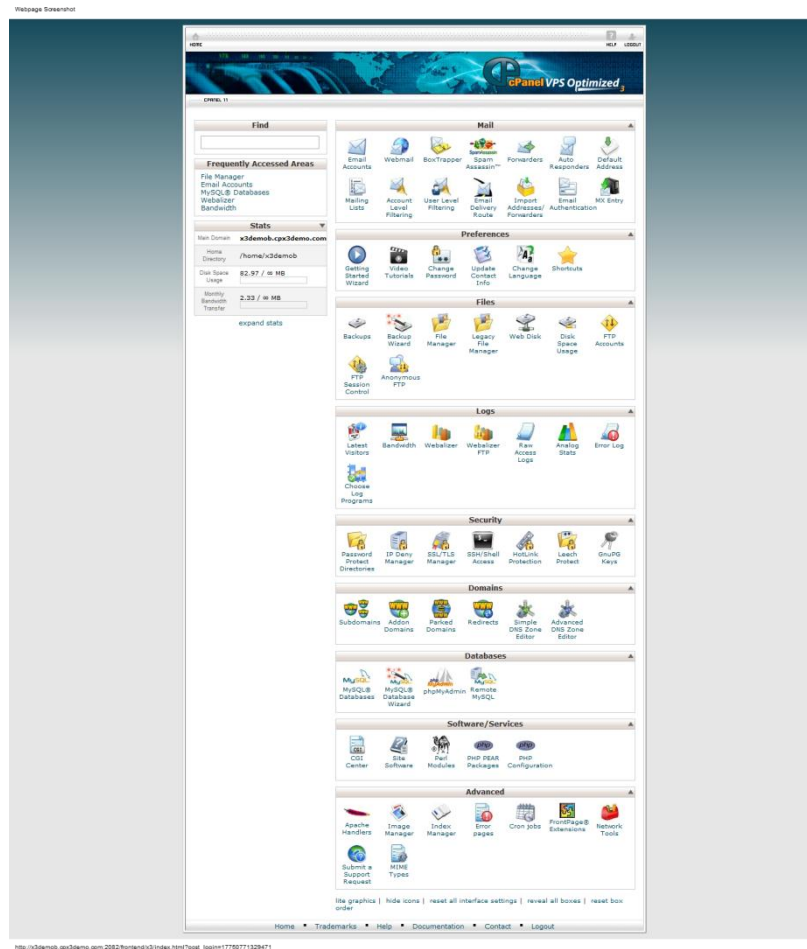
Webpage Screenshot

HOME

HELP LOGOUT

cPanel VPS Optimized 3

CPANEL 11

Find

Frequently Accessed Areas

File Manager
Email Accounts
MySQL® Databases
Webalizer
Bandwidth

Stats

| Main Domain | x3demob.cpx3demo.com |
|---|---|
| Home Directory | /home/x3demob |
| Disk Space Usage | 82.97 / ∞ MB |
| Monthly Bandwidth Transfer | 2.33 / ∞ MB |

expand stats

Mail

Email Accounts, Webmail, BoxTrapper, Spam Assassin™, Forwarders, Auto Responders, Default Address, Mailing Lists, Account Level Filtering, User Level Filtering, Email Delivery Route, Import Addresses/ Forwarders, Email Authentication, MX Entry

Preferences

Getting Started Wizard, Video Tutorials, Change Password, Update Contact Info, Change Language, Shortcuts

Files

Backups, Backup Wizard, File Manager, Legacy File Manager, Web Disk, Disk Space Usage, FTP Accounts, FTP Session Control, Anonymous FTP

Logs

Latest Visitors, Bandwidth, Webalizer, Webalizer FTP, Raw Access Logs, Analog Stats, Error Log, Choose Log Programs

Security

Password Protect Directories, IP Deny Manager, SSL/TLS Manager, SSH/Shell Access, HotLink Protection, Leech Protect, GnuPG Keys

Domains

Subdomains, Addon Domains, Parked Domains, Redirects, Simple DNS Zone Editor, Advanced DNS Zone Editor

Databases

MySQL® Databases, MySQL® Database Wizard, phpMyAdmin, Remote MySQL

Software/Services

CGI Center, Site Software, Perl Modules, PHP PEAR Packages, PHP Configuration

Advanced

Apache Handlers, Image Manager, Index Manager, Error pages, Cron jobs, FrontPage® Extensions, Network Tools, Submit a Support Request, MIME Types

lite graphics | hide icons | reset all interface settings | reveal all boxes | reset box order

Home • Trademarks • Help • Documentation • Contact • Logout

http://x3demob.cpx3demo.com:2082/frontend/x3/index.html?post_login=17750771329471